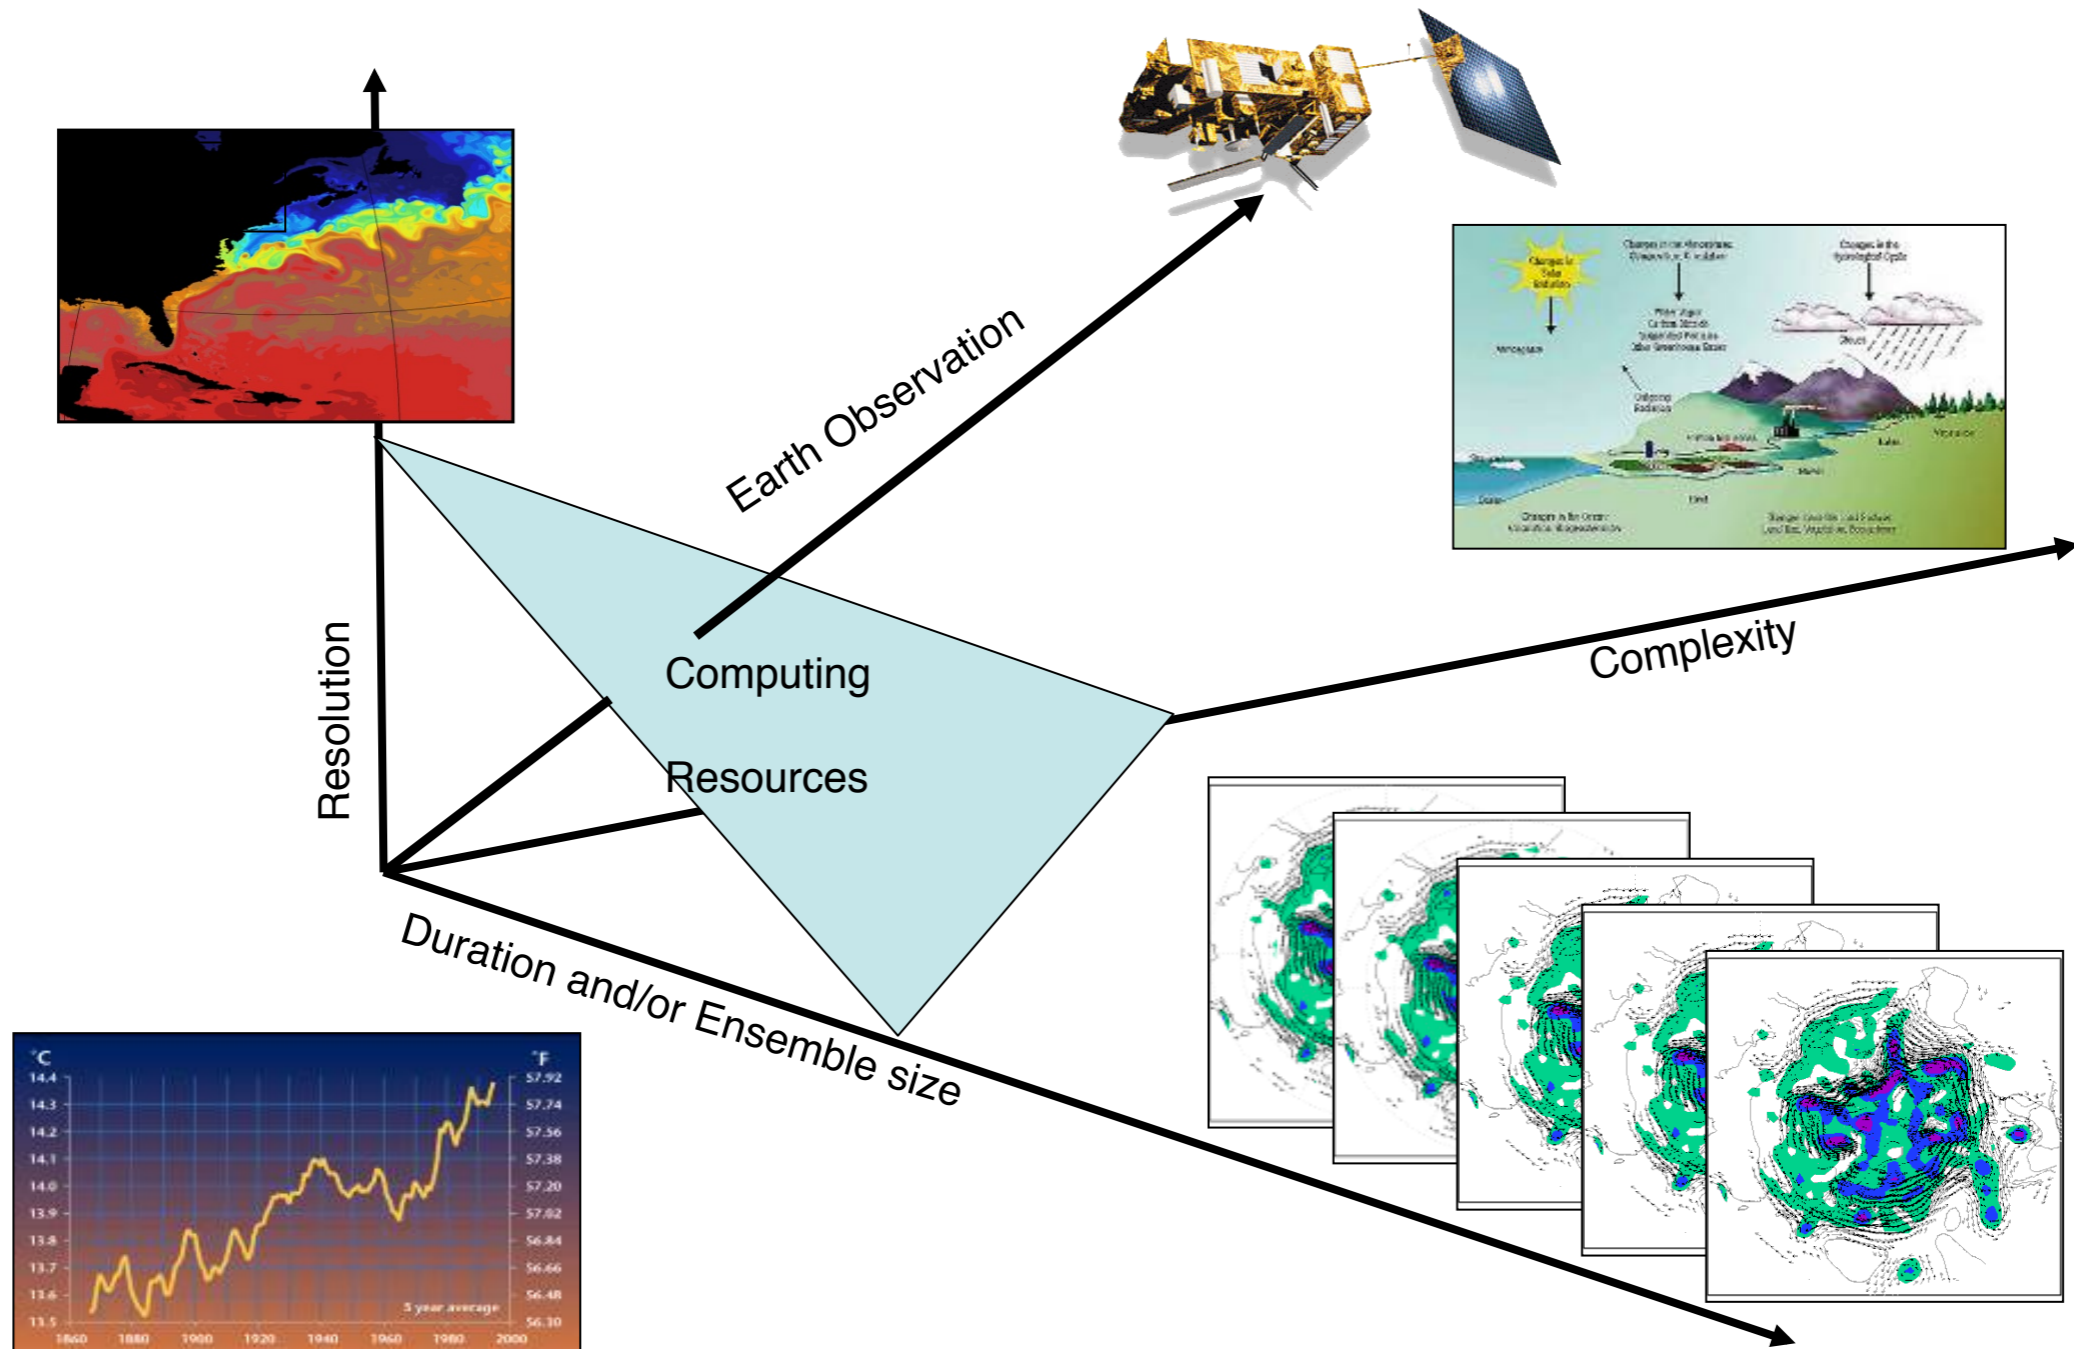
Earth Observation

Complexity

Resolution

Computing

Resources

Duration and/or Ensemble size

Changes in the Atmosphere: Composition, Circulation

Changes in the Hydrological Cycle

Changes in Solar Radiation

Atmosphere

Water Vapor
Carbon Dioxide
Suspended Particles
Other Greenhouse Gases

Outgoing Radiation

Clouds

Ocean

Land

Vegetation

Changes in the Ocean: Circulation, Biogeochemistry

Changes in/on the Land Surface: Land Use, Vegetation, Ecosystems

°C

°F

14.4
14.3
14.2
14.1
14.0
13.9
13.8
13.7
13.6
13.5

57.92
57.74
57.56
57.38
57.20
57.02
56.84
56.66
56.48
56.30

5 year average

1860
1880
1900
1920
1940
1960
1980
2000